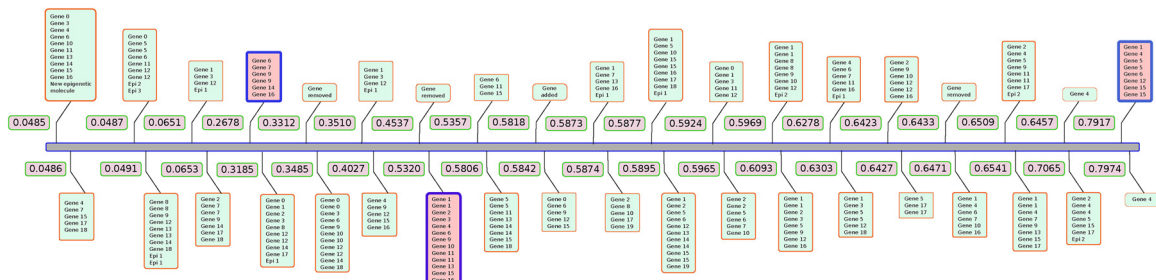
Gene 0
Gene 3
Gene 4
Gene 6
Gene 10
Gene 11
Gene 13
Gene 14
Gene 15
Gene 16
New epigenetic molecule

0.0485

Gene 0
Gene 5
Gene 6
Gene 11
Gene 12
Epi 2
Epi 3

0.0487

0.0651

Gene 1
Gene 3
Gene 12
Epi 1

0.2678

Gene 6
Gene 7
Gene 9
Gene 14
Gene 16

0.3312

Gene removed

0.3510

Gene 1
Gene 3
Gene 12
Epi 1

0.4537

Gene removed

0.5357

Gene 6
Gene 11
Gene 15

0.5818

Gene added

0.5873

Gene 1
Gene 7
Gene 13
Gene 16
Epi 1

0.5877

Gene 1
Gene 5
Gene 10
Gene 15
Gene 16
Gene 17
Gene 18
Epi 1

0.5924

Gene 0
Gene 1
Gene 3
Gene 11
Gene 12

0.5969

Gene 1
Gene 1
Gene 8
Gene 8
Gene 9
Gene 10
Gene 12
Epi 2

0.6278

Gene 4
Gene 6
Gene 7
Gene 11
Gene 16
Epi 1

0.6423

Gene 2
Gene 9
Gene 10
Gene 12
Gene 12
Gene 16

0.6433

Gene removed

0.6509

Gene 2
Gene 4
Gene 5
Gene 9
Gene 11
Gene 11
Gene 17
Epi 2

0.6457

Gene 4

0.7917

Gene 1
Gene 4
Gene 5
Gene 5
Gene 6
Gene 12
Gene 15
Gene 15

0.0486

Gene 4
Gene 4
Gene 15
Gene 17
Gene 18

0.0491

Gene 8
Gene 8
Gene 9
Gene 12
Gene 13
Gene 13
Gene 14
Gene 18
Epi 1
Epi 1

0.0653

Gene 2
Gene 7
Gene 9
Gene 14
Gene 17
Gene 18

0.3185

Gene 0
Gene 1
Gene 2
Gene 3
Gene 8
Gene 12
Gene 12
Gene 14
Gene 17
Epi 1

0.3485

Gene 0
Gene 0
Gene 3
Gene 6
Gene 9
Gene 10
Gene 10
Gene 12
Gene 12
Gene 14
Gene 18

0.4027

Gene 4
Gene 9
Gene 12
Gene 15
Gene 16

0.5320

Gene 1
Gene 2
Gene 3
Gene 4
Gene 6
Gene 9
Gene 10
Gene 11
Gene 11
Gene 13
Gene 15
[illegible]

0.5806

Gene 5
Gene 5
Gene 11
Gene 13
Gene 14
Gene 14
Gene 15
Gene 18

0.5842

Gene 0
Gene 6
Gene 9
Gene 12
Gene 15

0.5874

Gene 2
Gene 8
Gene 10
Gene 17
Gene 19

0.5895

Gene 1
Gene 2
Gene 5
Gene 6
Gene 12
Gene 13
Gene 14
Gene 14
Gene 15
Gene 15
Gene 19

0.5965

Gene 2
Gene 2
Gene 5
Gene 6
Gene 7
Gene 10

0.6093

Gene 1
Gene 1
Gene 2
Gene 3
Gene 5
Gene 9
Gene 12
Gene 16

0.6303

Gene 1
Gene 3
Gene 5
Gene 5
Gene 12
Gene 18

0.6427

Gene 5
Gene 17
Gene 17

0.6471

Gene 1
Gene 4
Gene 6
Gene 7
Gene 10
Gene 16

0.6541

Gene 1
Gene 1
Gene 4
Gene 7
Gene 9
Gene 13
Gene 15
Gene 17

0.7065

Gene 2
Gene 4
Gene 5
Gene 15
Gene 17
Epi 2

0.7974

Gene 4